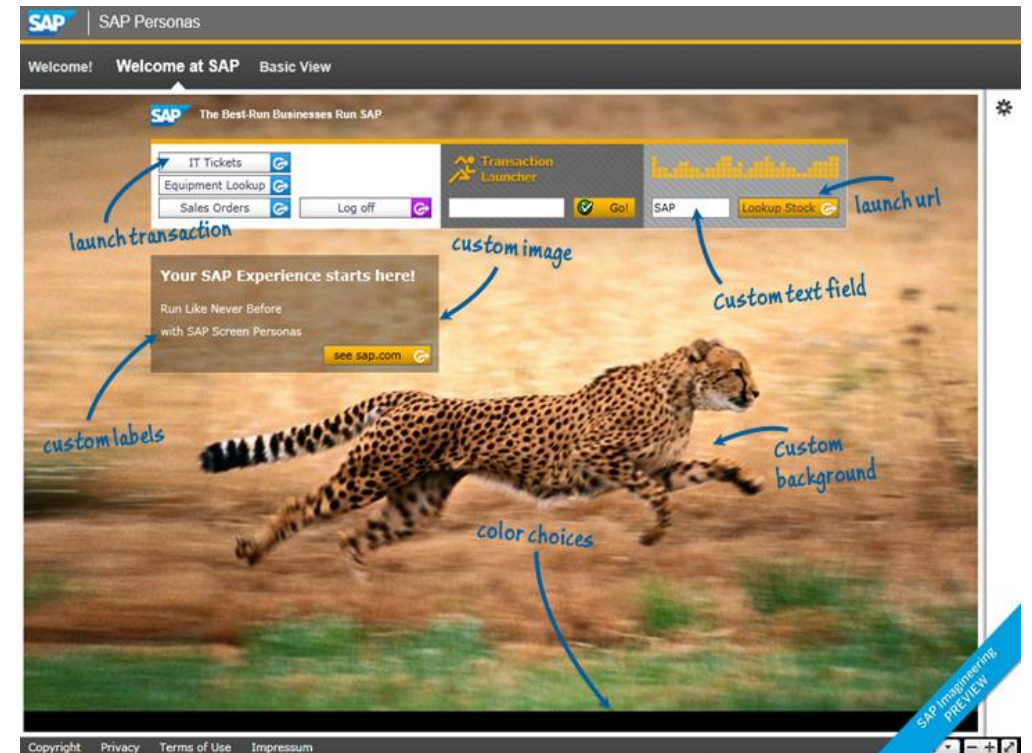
SAP | SAP Personas

Welcome! Welcome at SAP Basic View

SAP The Best-Run Businesses Run SAP

IT Tickets
Equipment Lookup
Sales Orders
Log off

Transaction Launcher

Go!

SAP
Lookup Stock

launch url

launch transaction

custom image

Custom text field

Your SAP Experience starts here!

Run Like Never Before
with SAP Screen Personas

see sap.com

custom labels

Custom background

color choices

SAP Imagineering PREVIEW

Copyright Privacy Terms of Use Impressum